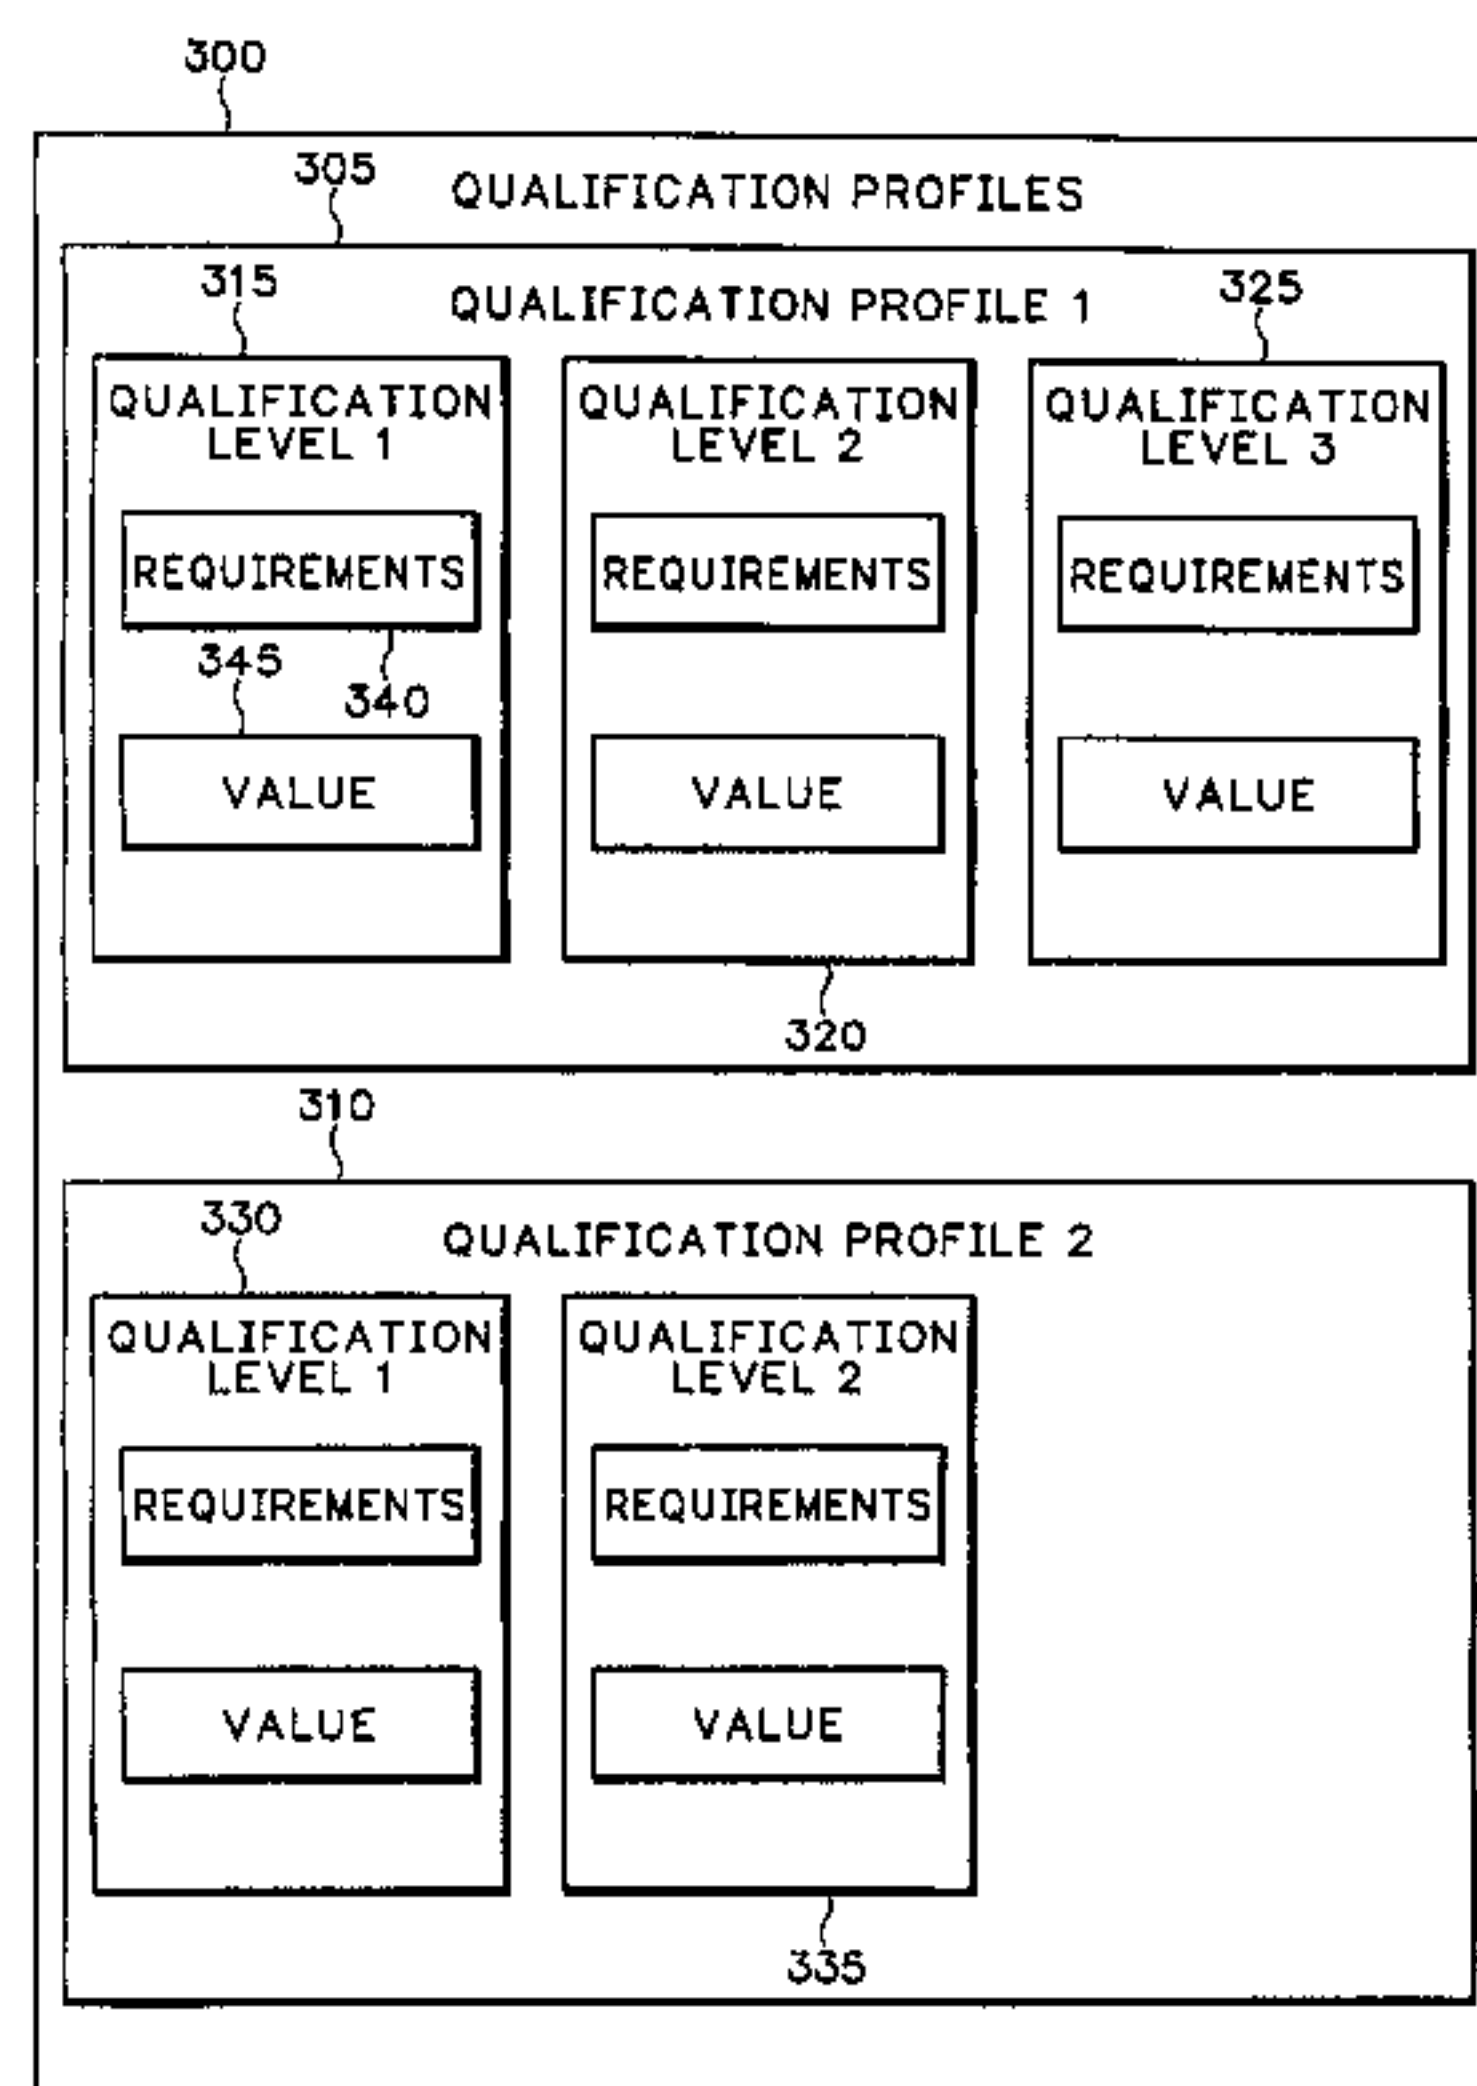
300

305 QUALIFICATION PROFILES

315 QUALIFICATION PROFILE 1 325

QUALIFICATION LEVEL 1

REQUIREMENTS

345 340

VALUE

QUALIFICATION LEVEL 2

REQUIREMENTS

VALUE

QUALIFICATION LEVEL 3

REQUIREMENTS

VALUE

320

310

330 QUALIFICATION PROFILE 2

QUALIFICATION LEVEL 1

REQUIREMENTS

VALUE

QUALIFICATION LEVEL 2

REQUIREMENTS

VALUE

335